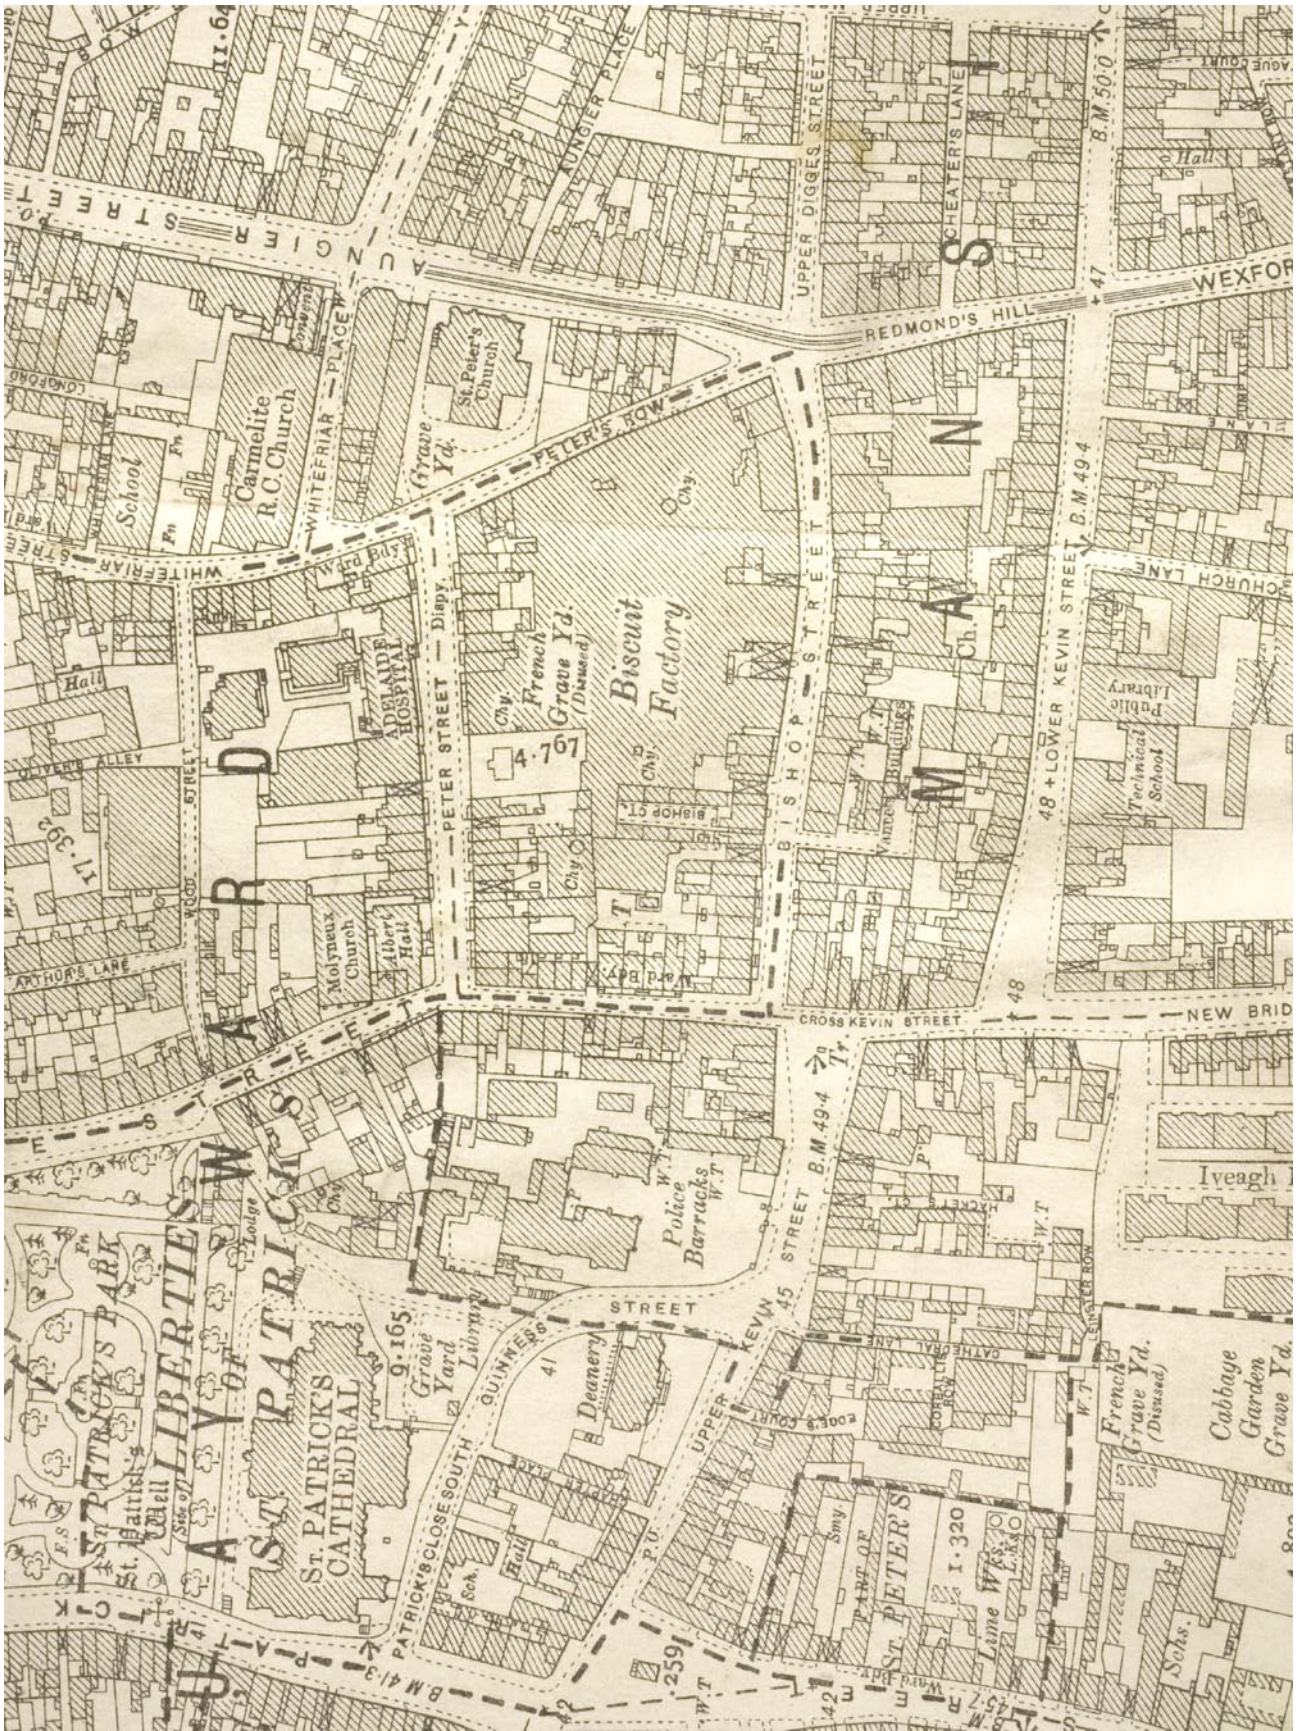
AUNGIER STREET
KINGER PLACE
UPPER DIGGES STREET
CHEATER'S LANE
B.M. 50.0
Hall
WEXFORD
REDMOND'S HILL
47
St. Peter's Church
Grave Yd.
WHITEFRIAR PLACE
Carmelite R.C. Church
School
LONGFORD
PETER'S ROW
WHITEFRIAR STREET
Ward Bdy.
Chy.
Biscuit Factory
French Grave Yd. (Disused)
ADELAIDE HOSPITAL
PETER STREET
Dispy.
Hall
OLIVER'S ALLEY
WOOD STREET
17.392
4.767
BISHOP CT.
BISHOP STREET
W.T.
Buildings
Ch.
B.M. 49.4
LOWER KEVIN STREET
48
CHURCH LANE
Public Library
Technical School
W A R D
S T M A N S
Molyneux Church
Albert Hall
ARTHUR'S LANE
Ward Bdy.
CROSS KEVIN STREET
48
NEW BRID
Tr.
Iveagh
ST. PATRICK'S PARK
LIBERTIES
WARD
ST. PATRICK'S
Police Barracks
W.T.
B.M. 49.4
STREET
45
KEVIN
HACKET'S
W.T.
LONGLAND ROW
Lodge
St. Patrick's Well
Site of
9.165
Grave Yard
Library
GUINNESS STREET
41
Deanery
UPPER KEVIN
CATHEDRAL LANE
ROSE'S COURT
W.T.
French Grave Yd. (Disused)
Cabbage Garden Grave Yd.
ST. PATRICK'S CATHEDRAL
PATRICK'S CLOSE SOUTH
Sch.
Hall
P.O.
259
W.T.
PART OF ST. PETER'S
Smy.
1.320
Lime Wks.
Schs.
B.M. 41.3
Ward Bdy.
42
45.7
UPPER KEVIN
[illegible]